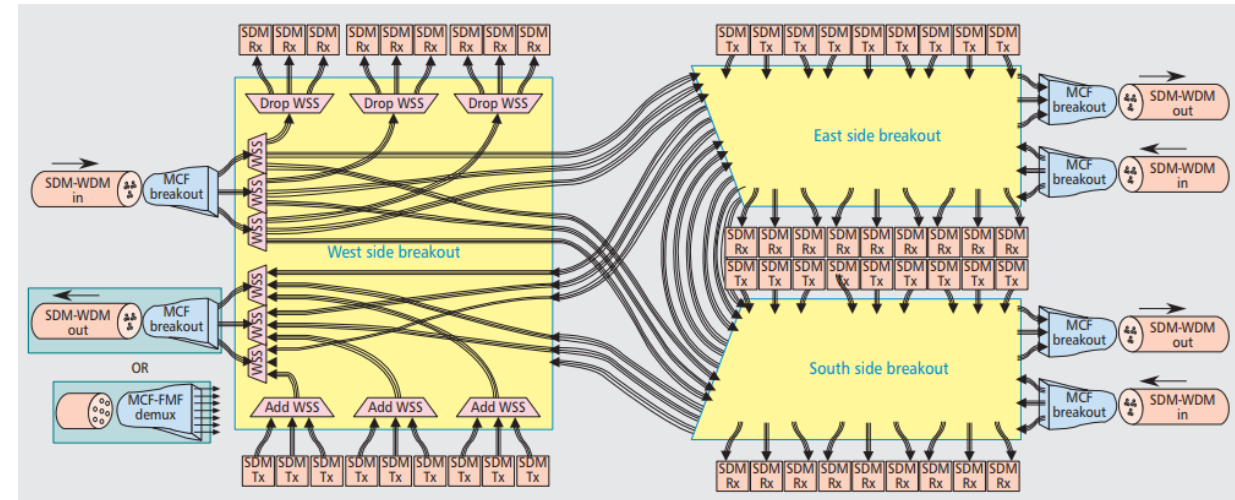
SDM Rx SDM Rx SDM Rx SDM Rx SDM Rx SDM Rx SDM Rx SDM Rx SDM Rx

Drop WSS Drop WSS Drop WSS

SDM Tx SDM Tx SDM Tx SDM Tx SDM Tx SDM Tx SDM Tx SDM Tx SDM Tx

East side breakout

MCF breakout SDM-WDM out

MCF breakout SDM-WDM in

SDM-WDM in MCF breakout

WSS WSS WSS

West side breakout

SDM Rx SDM Rx SDM Rx SDM Rx SDM Rx SDM Rx SDM Rx SDM Rx SDM Rx

SDM Tx SDM Tx SDM Tx SDM Tx SDM Tx SDM Tx SDM Tx SDM Tx SDM Tx

SDM-WDM out MCF breakout

WSS WSS WSS

OR

MCF-FMF demux

South side breakout

MCF breakout SDM-WDM out

MCF breakout SDM-WDM in

Add WSS Add WSS Add WSS

SDM Tx SDM Tx SDM Tx SDM Tx SDM Tx SDM Tx SDM Tx SDM Tx SDM Tx

SDM Rx SDM Rx SDM Rx SDM Rx SDM Rx SDM Rx SDM Rx SDM Rx SDM Rx